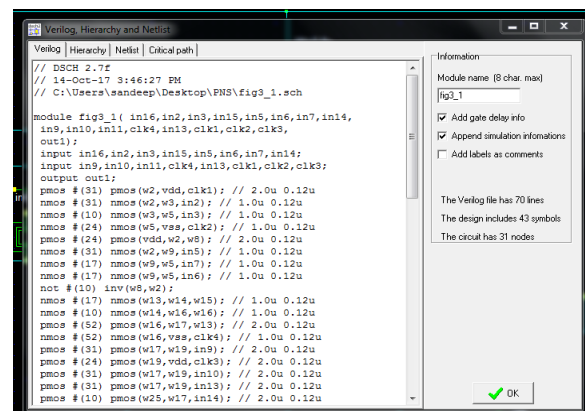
Verilog, Hierarchy and Netlist

Verilog | Hierarchy | Netlist | Critical path

// DSCH 2.7f
// 14-Oct-17 3:46:27 PM
// C:\Users\sandeep\Desktop\PNS\fig3_1.sch

module fig3_1( in16,in2,in3,in15,in5,in6,in7,in14,
 in9,in10,in11,clk4,in13,clk1,clk2,clk3,
 out1);
 input in16,in2,in3,in15,in5,in6,in7,in14;
 input in9,in10,in11,clk4,in13,clk1,clk2,clk3;
 output out1;
 pmos #(31) pmos(w2,vdd,clk1); // 2.0u 0.12u
 nmos #(31) nmos(w2,w3,in2); // 1.0u 0.12u
 nmos #(10) nmos(w3,w5,in3); // 1.0u 0.12u
 nmos #(24) nmos(w5,vss,clk2); // 1.0u 0.12u
 pmos #(24) pmos(vdd,w2,w8); // 2.0u 0.12u
 nmos #(31) nmos(w2,w9,in5); // 1.0u 0.12u
 nmos #(17) nmos(w9,w5,in7); // 1.0u 0.12u
 nmos #(17) nmos(w9,w5,in6); // 1.0u 0.12u
 not #(10) inv(w8,w2);
 nmos #(17) nmos(w13,w14,w15); // 1.0u 0.12u
 nmos #(10) nmos(w14,w16,w16); // 1.0u 0.12u
 pmos #(52) pmos(w16,w17,w13); // 2.0u 0.12u
 nmos #(52) nmos(w16,vss,clk4); // 1.0u 0.12u
 pmos #(31) pmos(w17,w19,in9); // 2.0u 0.12u
 pmos #(24) pmos(w19,vdd,clk3); // 2.0u 0.12u
 pmos #(31) pmos(w17,w19,in10); // 2.0u 0.12u
 pmos #(31) pmos(w17,w19,in13); // 2.0u 0.12u
 pmos #(10) pmos(w25,w17,in14); // 2.0u 0.12u

Information
Module name (8 char. max)
fig3_1
Add gate delay info
Append simulation infomations
Add labels as comments

The Verilog file has 70 lines
The design includes 43 symbols
The circuit has 31 nodes

OK